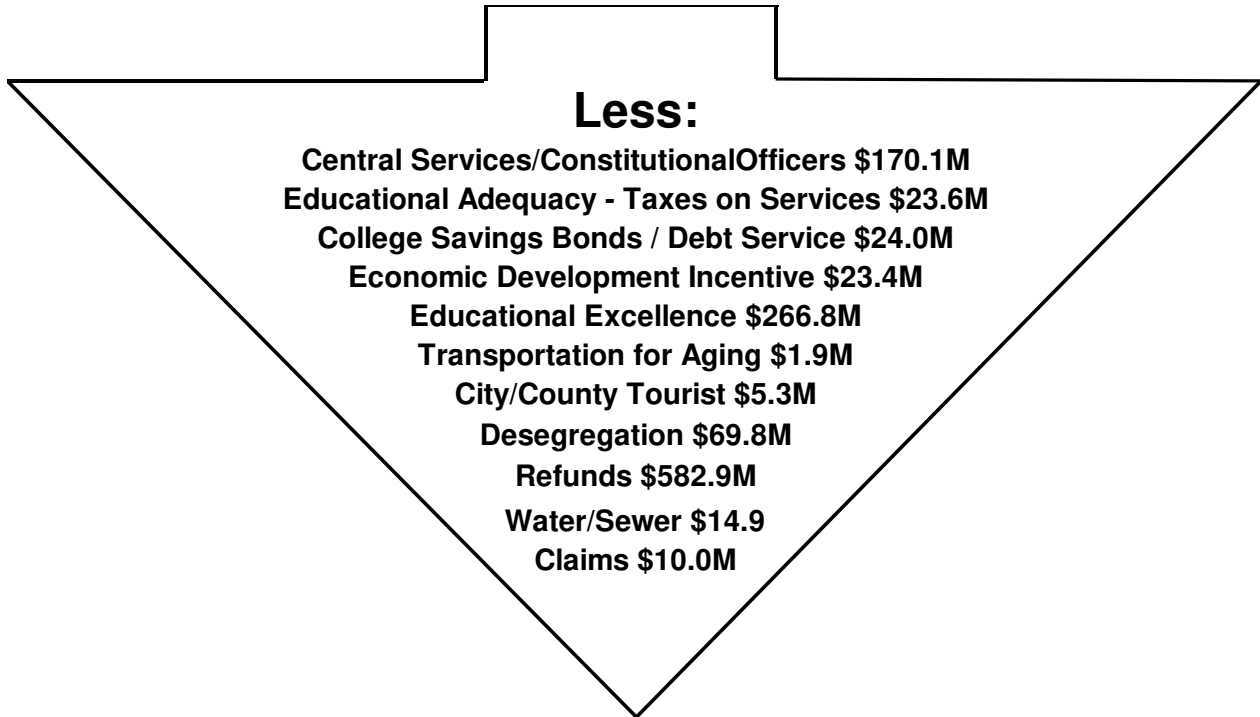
Less:

Central Services/ConstitutionalOfficers \$170.1M
Educational Adequacy - Taxes on Services \$23.6M
College Savings Bonds / Debt Service \$24.0M
Economic Development Incentive \$23.4M
Educational Excellence \$266.8M
Transportation for Aging \$1.9M
City/County Tourist \$5.3M
Desegregation \$69.8M
Refunds \$582.9M
Water/Sewer \$14.9
Claims \$10.0M